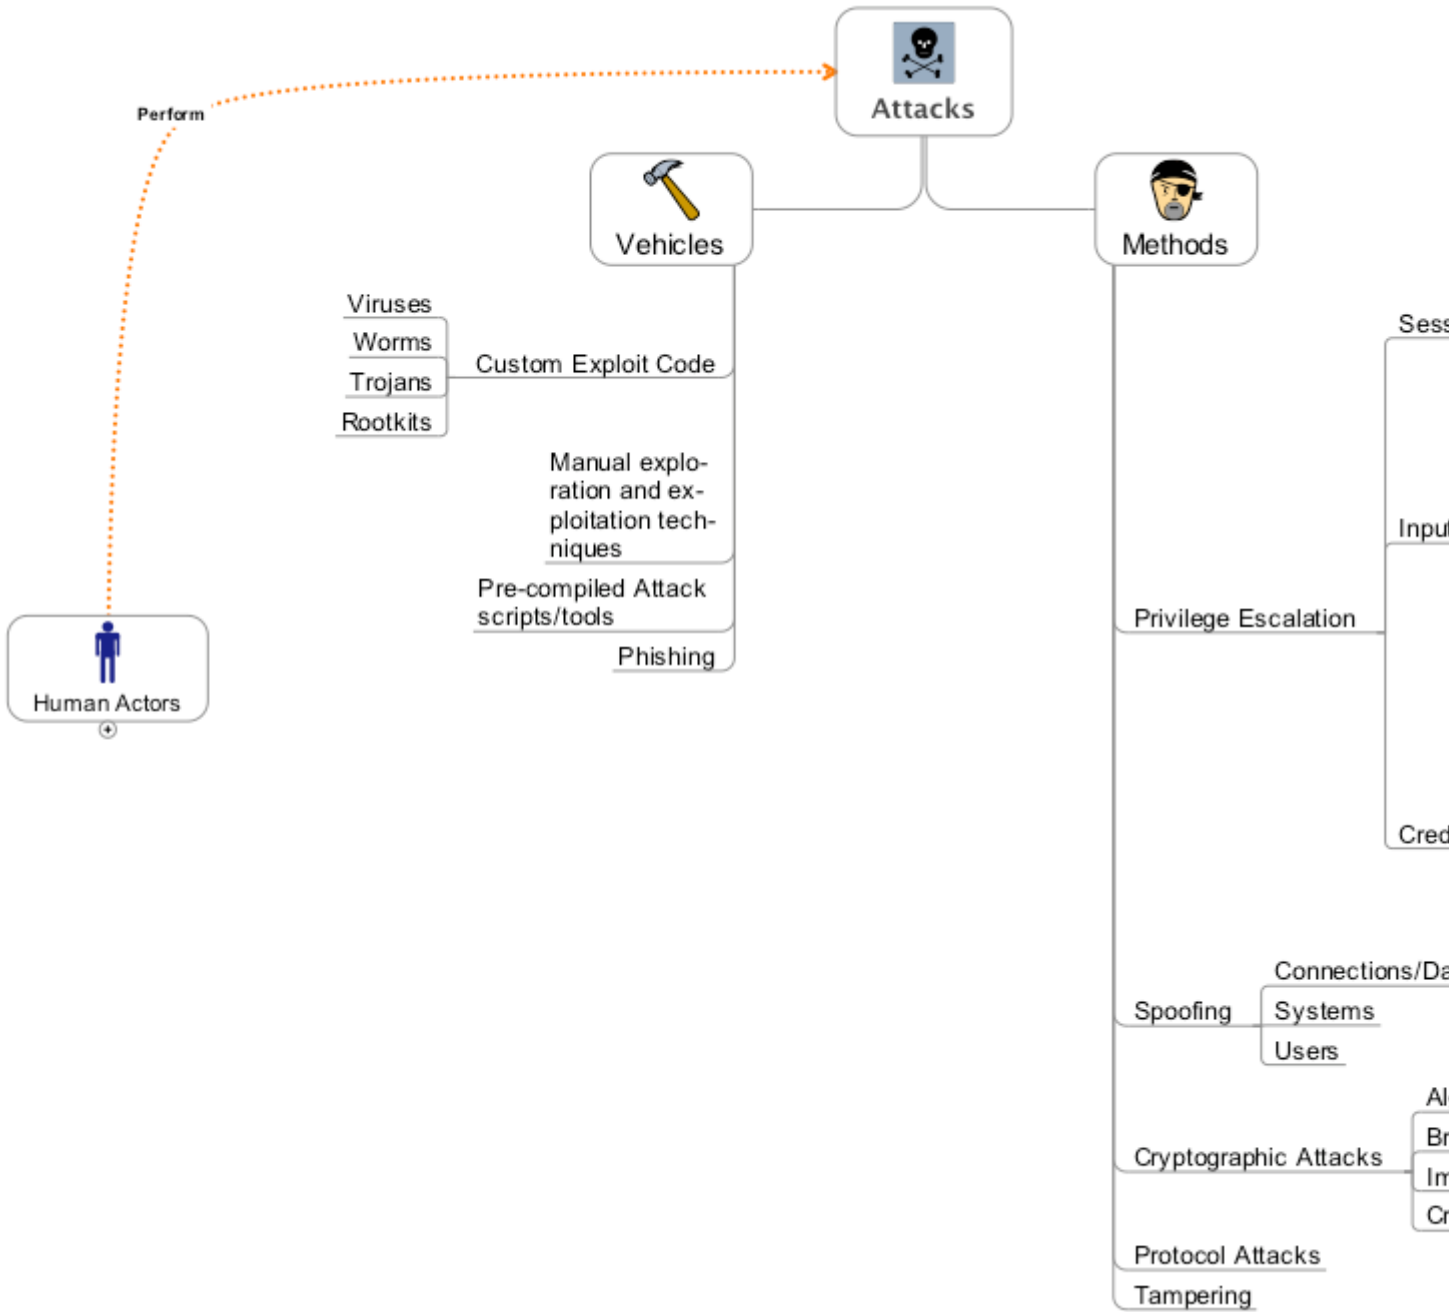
Attacks

Perform

Vehicles

Methods

Viruses

Worms

Trojans

Rootkits

Custom Exploit Code

Manual exploration and exploitation techniques

Pre-compiled Attack scripts/tools

Phishing

Human Actors

Sess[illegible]

Inpu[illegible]

Privilege Escalation

Cred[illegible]

Connections/Da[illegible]

Spoofing

Systems

Users

Al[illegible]

Br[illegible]

Cryptographic Attacks

Im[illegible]

Cr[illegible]

Protocol Attacks

Tampering